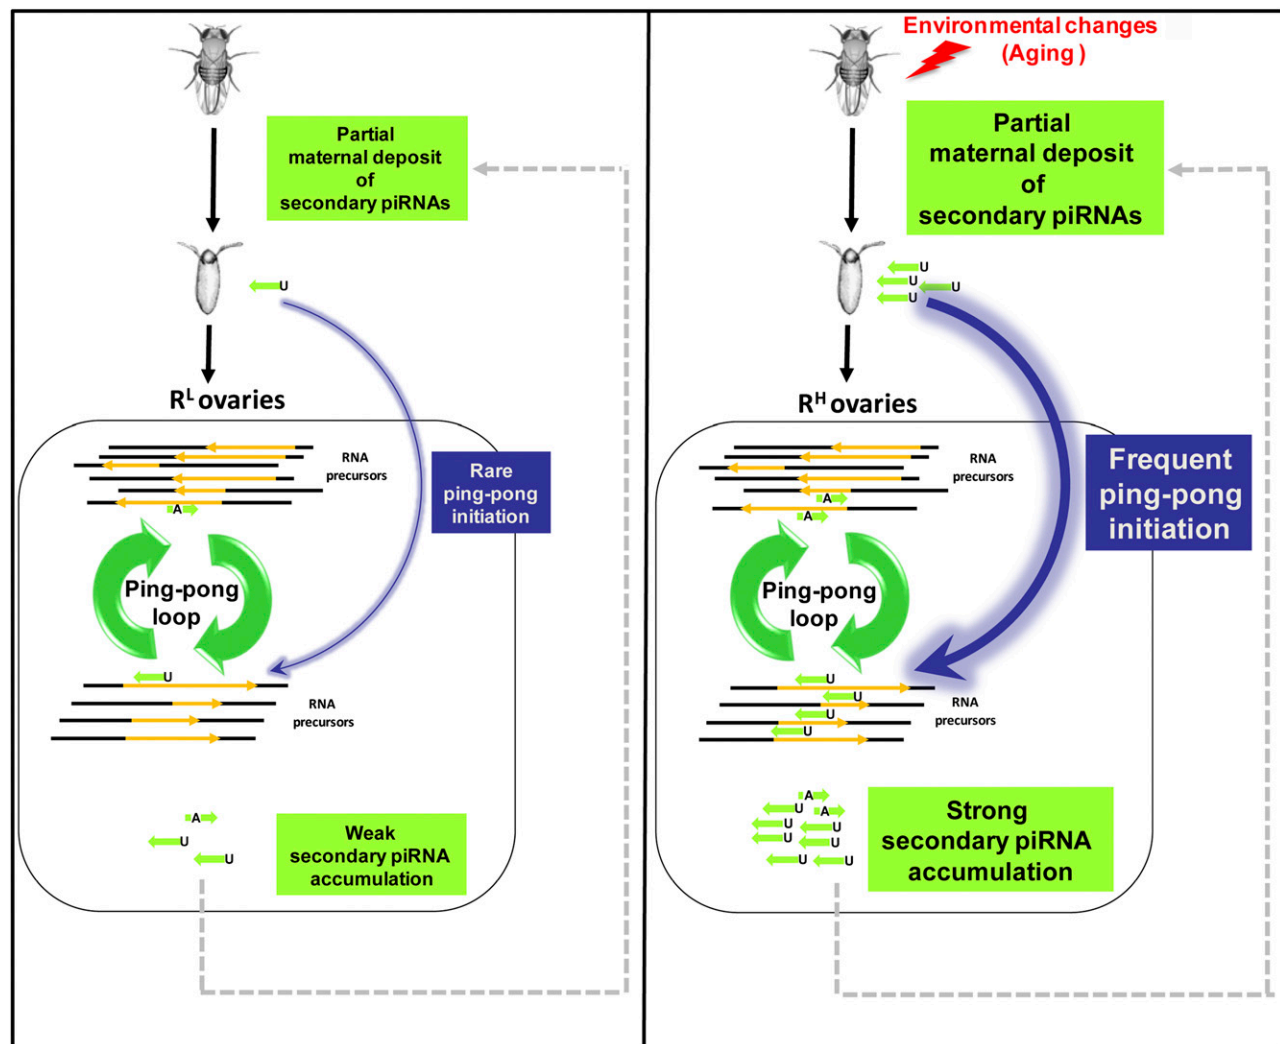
Partial maternal deposit of secondary piRNAs

U

$R^L$ ovaries

RNA precursors

A

Rare ping-pong initiation

Ping-pong loop

U

RNA precursors

A

U

U

Weak secondary piRNA accumulation

Environmental changes (Aging)

Partial maternal deposit of secondary piRNAs

U
U
U
U

$R^H$ ovaries

RNA precursors

A
A

Frequent ping-pong initiation

Ping-pong loop

U
U
U
U

RNA precursors

A
U
A
U
U
U
U
U
U
U

Strong secondary piRNA accumulation